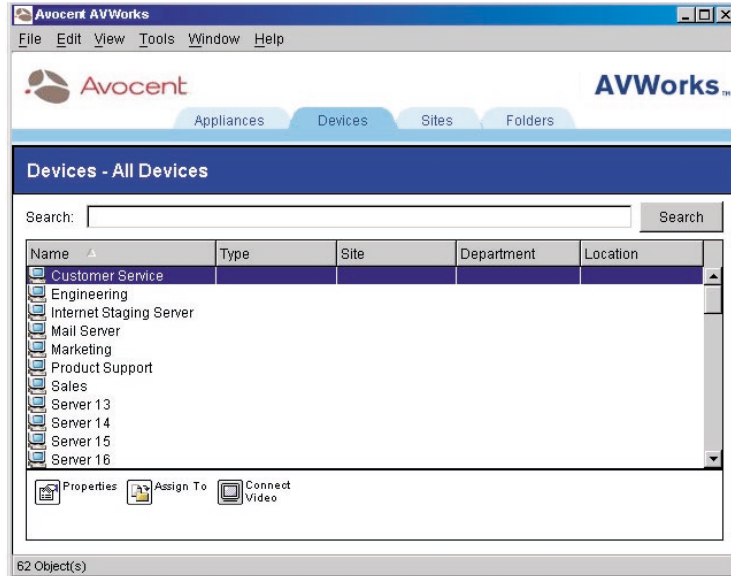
Avocent AVWorks

File Edit View Tools Window Help

Avocent

AVWorks

Appliances Devices Sites Folders

Devices - All Devices

Search:

Search

| Name | Type | Site | Department | Location |
|---|---|---|---|---|
| Customer Service | | | | |
| Engineering | | | | |
| Internet Staging Server | | | | |
| Mail Server | | | | |
| Marketing | | | | |
| Product Support | | | | |
| Sales | | | | |
| Server 13 | | | | |
| Server 14 | | | | |
| Server 15 | | | | |
| Server 16 | | | | |

Properties Assign To Connect Video

62 Object(s)